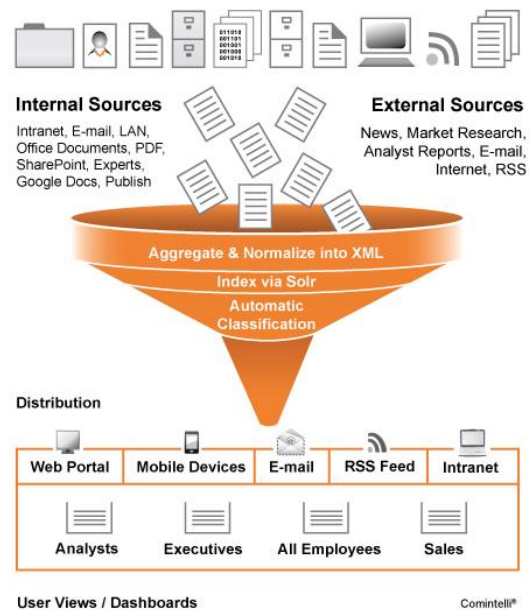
011010
001101
001001
001000
001010

Internal Sources

Intranet, E-mail, LAN, Office Documents, PDF, SharePoint, Experts, Google Docs, Publish

External Sources

News, Market Research, Analyst Reports, E-mail, Internet, RSS

Aggregate & Normalize into XML

Index via Solr

Automatic Classification

Distribution

| Web Portal | Mobile Devices | E-mail | RSS Feed | Intranet |
|---|---|---|---|---|

Analysts Executives All Employees Sales

User Views / Dashboards

Comintelli®